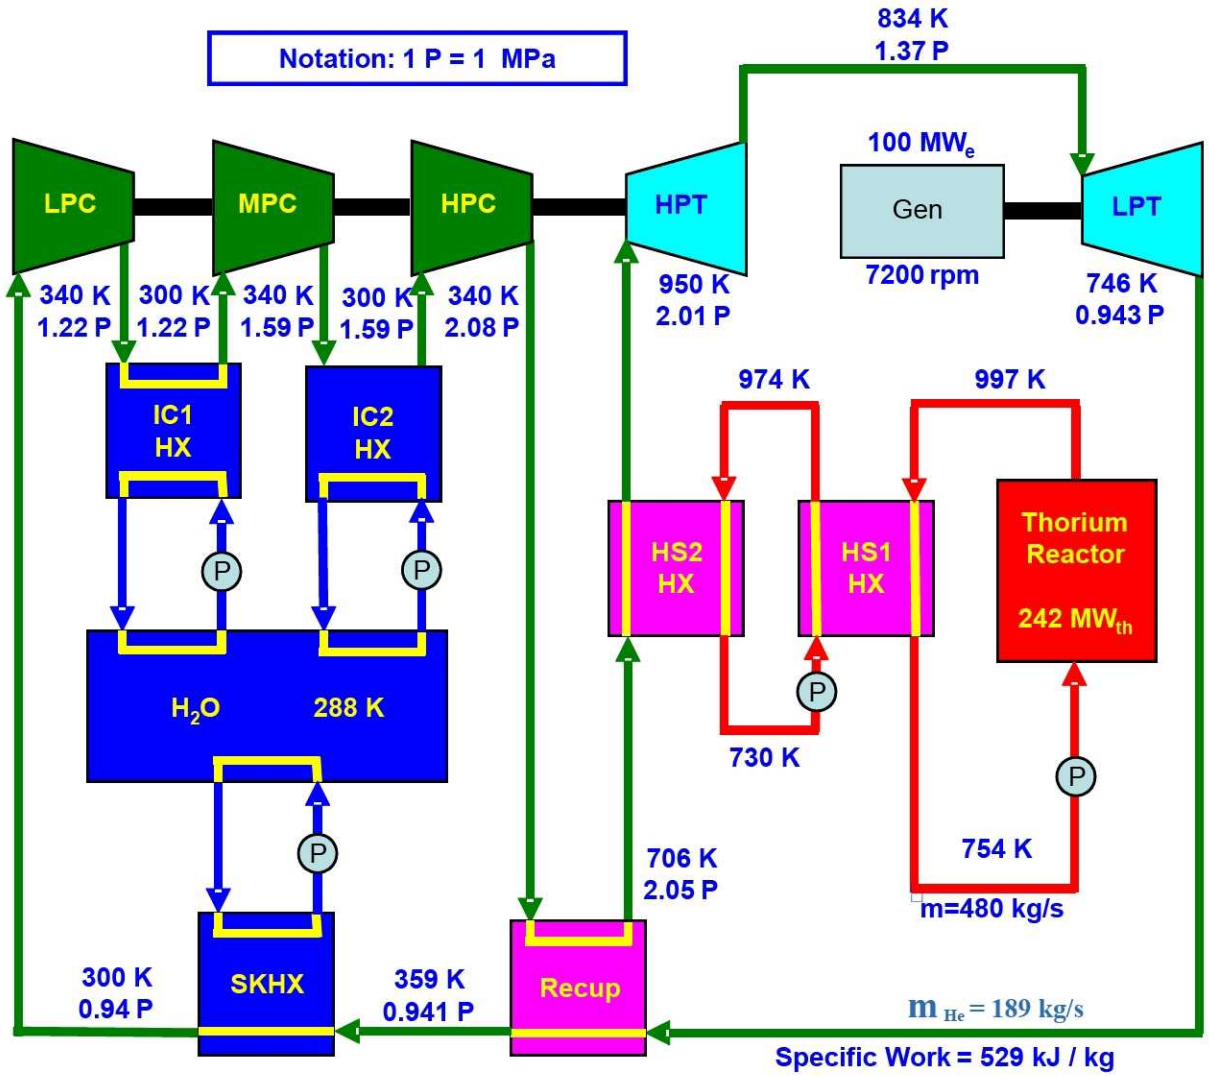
Notation: 1 P = 1 MPa

834 K
1.37 P

100 MW$_e$

LPC
MPC
HPC
HPT
Gen
LPT

7200 rpm

340 K
1.22 P

300 K
1.22 P

340 K
1.59 P

300 K
1.59 P

340 K
2.08 P

950 K
2.01 P

746 K
0.943 P

974 K

997 K

IC1
HX

IC2
HX

P

P

HS2
HX

HS1
HX

Thorium
Reactor

242 MW$_{th}$

H$_2$O 288 K

P

730 K

P

P

706 K
2.05 P

754 K

m=480 kg/s

300 K
0.94 P

SKHX

359 K
0.941 P

Recup

m$_{He}$ = 189 kg/s

Specific Work = 529 kJ / kg